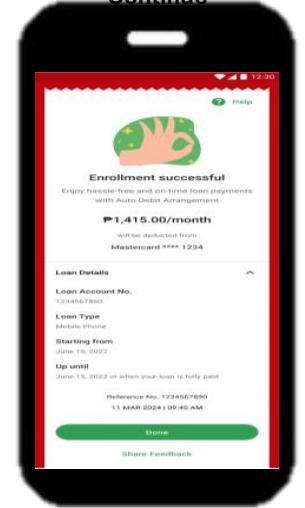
Continue

12:30

Help

Enrollment successful

Enjoy hassle-free and on-time loan payments with Auto Debit Arrangement

₱1,415.00/month

will be deducted from

Mastercard **** 1234

Loan Details

Loan Account No.

1234567890

Loan Type

Mobile Phone

Starting from

June 15, 2022

Up until

June 15, 2023 or when your loan is fully paid

Reference No. 1234567890

11 MAR 2024 | 09:45 AM

Done

Share Feedback